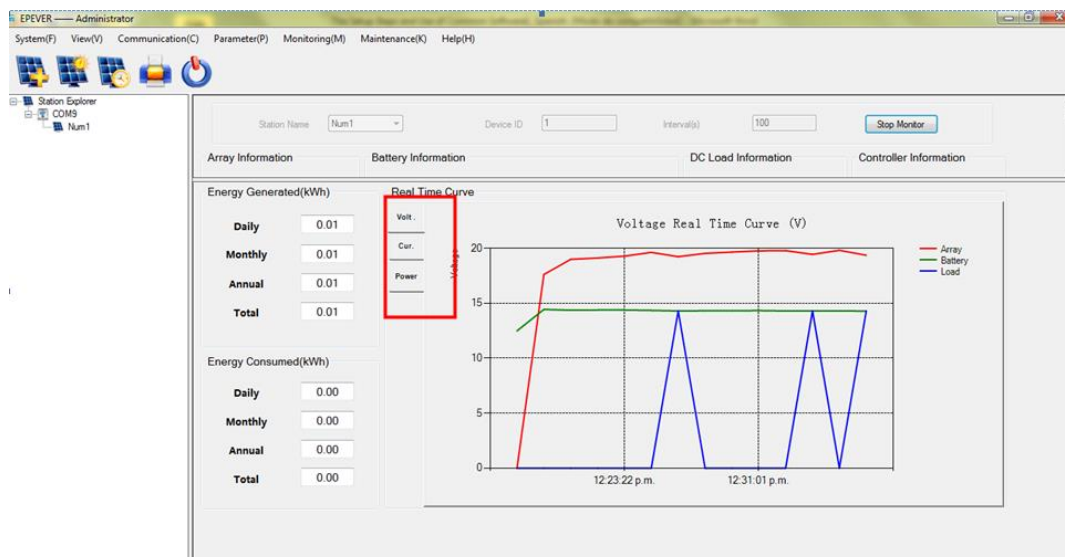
EPEVER —— Administrator

System(F) View(V) Communication(C) Parameter(P) Monitoring(M) Maintenance(K) Help(H)

Station Explorer
COM9
Num1

Station Name Num1 Device ID 1 Interval(s) 100 Stop Monitor

Array Information Battery Information DC Load Information Controller Information

Energy Generated(kWh)

| | |
|---|---|
| Daily | 0.01 |
| Monthly | 0.01 |
| Annual | 0.01 |
| Total | 0.01 |

Energy Consumed(kWh)

| | |
|---|---|
| Daily | 0.00 |
| Monthly | 0.00 |
| Annual | 0.00 |
| Total | 0.00 |

Real Time Curve

Volt.
Cur.
Power

Voltage Real Time Curve (V)

Voltage

20
15
10
5
0

12:23:22 p.m. 12:31:01 p.m.

Array
Battery
Load